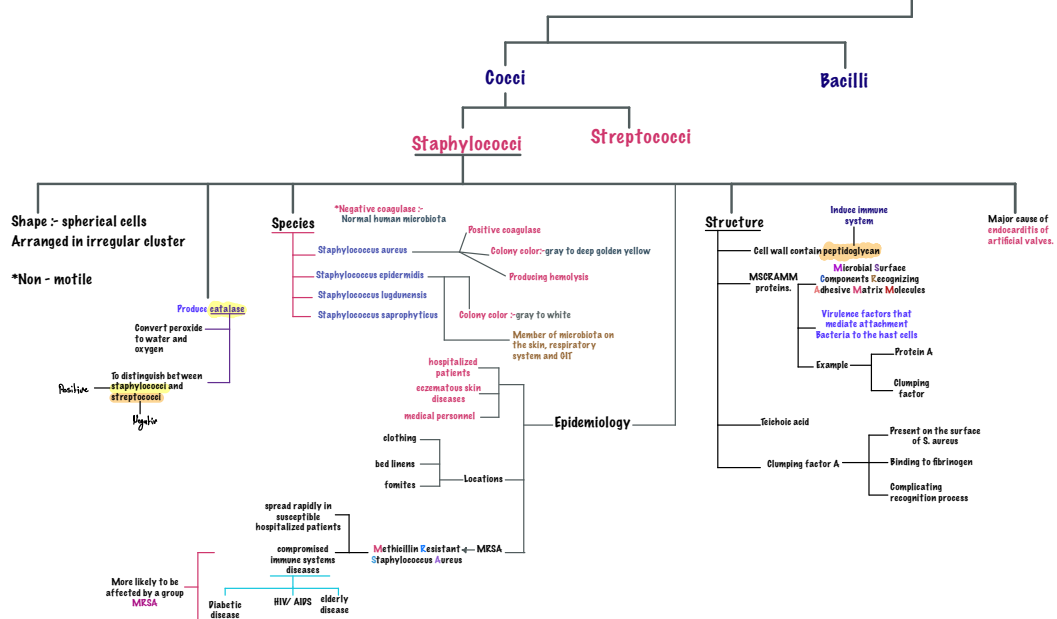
Cocci

Bacilli

Staphylococci

Streptococci

Shape :- spherical cells
Arranged in irregular cluster

*Non - motile

Produce catalase

Convert peroxide to water and oxygen

To distinguish between staphylococci and streptococci

Positive

Negative

Species

*Negative coagulase :-
Normal human microbiota

Staphylococcus aureus

Positive coagulase

Colony color:-gray to deep golden yellow

Producing hemolysis

Staphylococcus epidermidis

Staphylococcus lugdunensis

Staphylococcus saprophyticus

Colony color :-gray to white

Member of microbiota on the skin, respiratory system and GIT

hospitalized patients

eczematous skin diseases

medical personnel

Epidemiology

clothing

bed linens

fomites

Locations

spread rapidly in susceptible hospitalized patients

compromised immune systems diseases

Methicillin Resistant Staphylococcus Aureus

MRSA

More likely to be affected by a group MRSA

Diabetic disease

HIV/ AIDS

elderly disease

Structure

Induce immune system

Cell wall contain peptidoglycan

MSCRAMM proteins.

Microbial Surface Components Recognizing Adhesive Matrix Molecules

Virulence factors that mediate attachment Bacteria to the hast cells

Example

Protein A

Clumping factor

Teichoic acid

Clumping factor A

Present on the surface of S. aureus

Binding to fibrinogen

Complicating recognition process

Major cause of endocarditis of artificial valves.